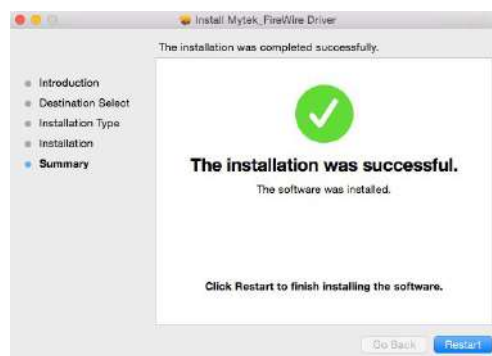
Install Mytek_FireWire Driver

The installation was completed successfully.

Introduction
Destination Select
Installation Type
Installation
Summary

The installation was successful.

The software was installed.

Click Restart to finish installing the software.

Go Back
Restart